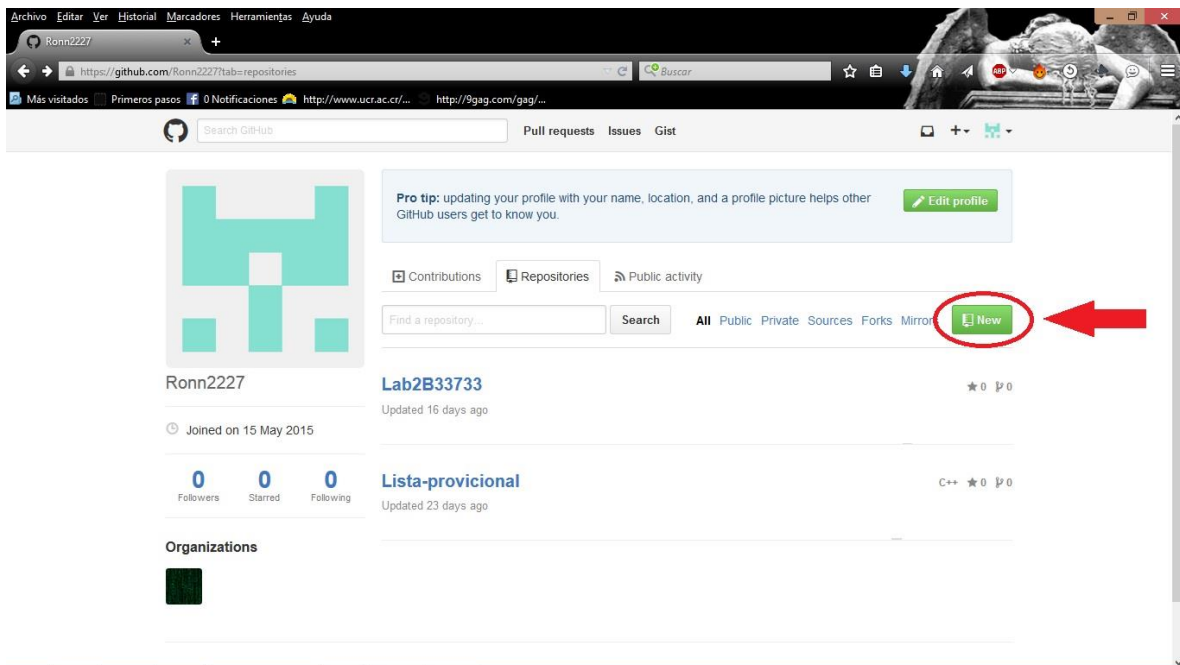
Archivo Editar Ver Historial Marcadores Herramientas Ayuda

Ronn2227

https://github.com/Ronn2227?tab=repositories

Buscar

Más visitados Primeros pasos 0 Notificaciones http://www.ucr.ac.cr/... http://9gag.com/gag/...

Search GitHub

Pull requests Issues Gist

Pro tip: updating your profile with your name, location, and a profile picture helps other GitHub users get to know you.

Edit profile

Contributions Repositories Public activity

Find a repository...

Search

All Public Private Sources Forks Mirrors

New

Ronn2227

Joined on 15 May 2015

0 Followers 0 Starred 0 Following

Organizations

Lab2B33733

Updated 16 days ago

★0 0

Lista-provicional

Updated 23 days ago

C++ ★0 0